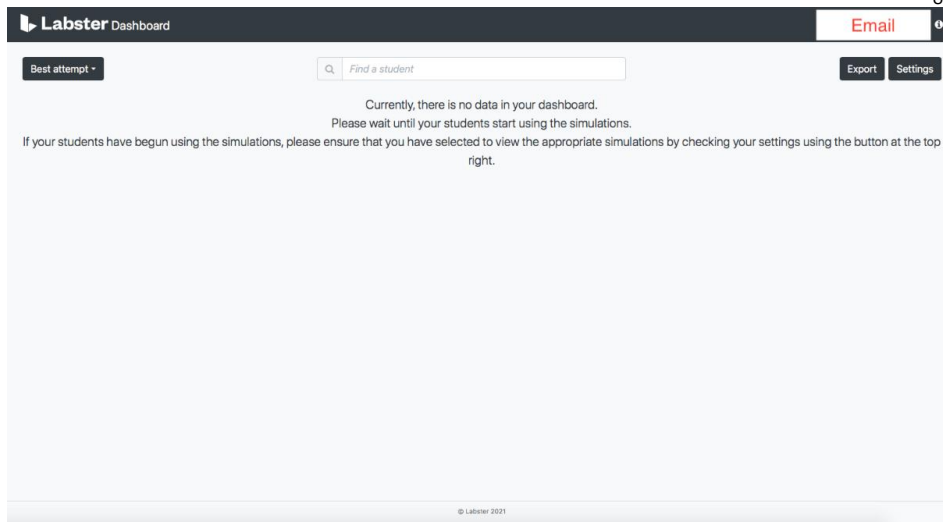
Labster Dashboard

Email

Best attempt

Find a student

Export Settings

Currently, there is no data in your dashboard.
Please wait until your students start using the simulations.
If your students have begun using the simulations, please ensure that you have selected to view the appropriate simulations by checking your settings using the button at the top right.

© Labster 2021